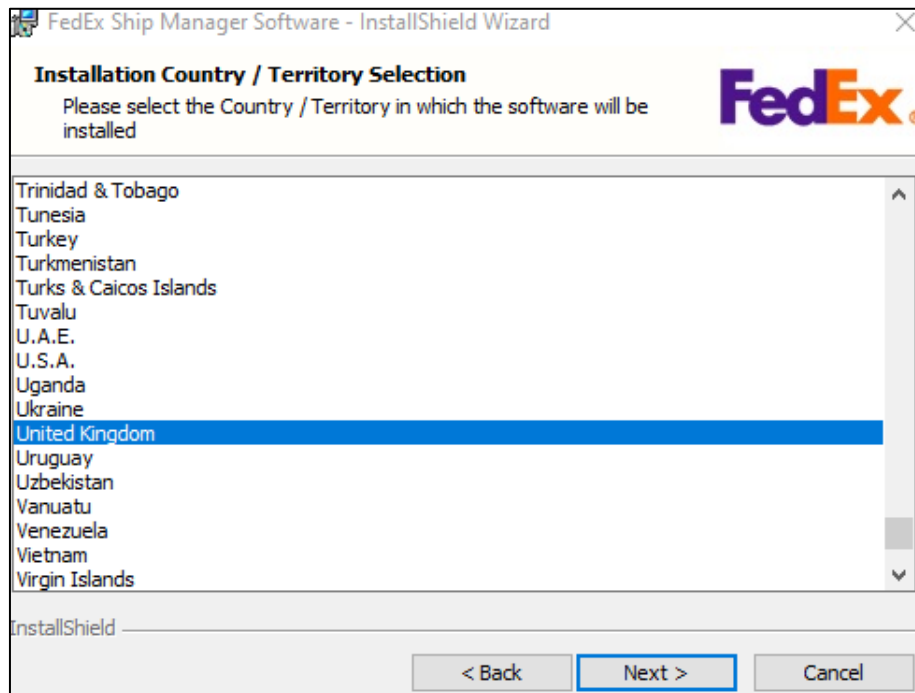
FedEx Ship Manager Software - InstallShield Wizard

Installation Country / Territory Selection

Please select the Country / Territory in which the software will be installed

FedEx.

Trinidad & Tobago
Tunesia
Turkey
Turkmenistan
Turks & Caicos Islands
Tuvalu
U.A.E.
U.S.A.
Uganda
Ukraine
United Kingdom
Uruguay
Uzbekistan
Vanuatu
Venezuela
Vietnam
Virgin Islands

InstallShield

< Back
Next >
Cancel